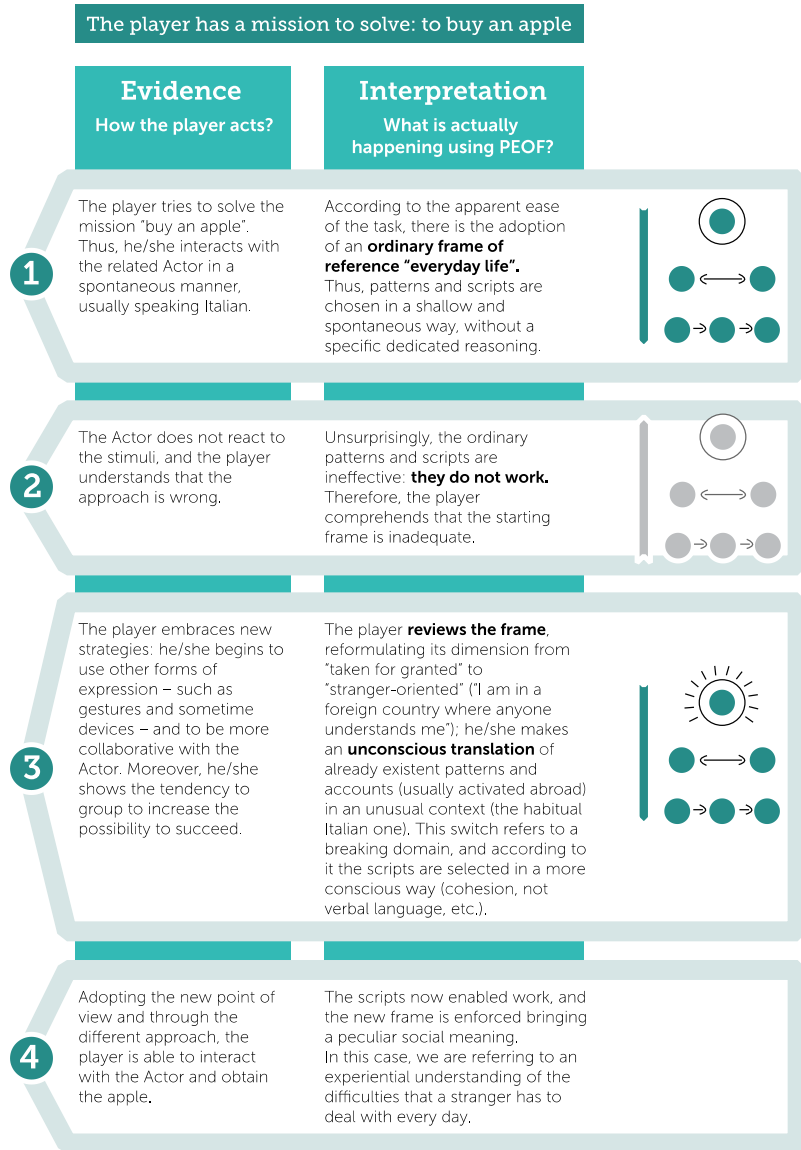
The player has a mission to solve: to buy an apple

| Evidence<br>How the player acts? | Interpretation<br>What is actually happening using PEOF? |
|---|---|
| 1 The player tries to solve the mission "buy an apple". Thus, he/she interacts with the related Actor in a spontaneous manner, usually speaking Italian. | According to the apparent ease of the task, there is the adoption of an **ordinary frame of reference "everyday life".** Thus, patterns and scripts are chosen in a shallow and spontaneous way, without a specific dedicated reasoning. |
| 2 The Actor does not react to the stimuli, and the player understands that the approach is wrong. | Unsurprisingly, the ordinary patterns and scripts are ineffective: **they do not work.** Therefore, the player comprehends that the starting frame is inadequate. |
| 3 The player embraces new strategies: he/she begins to use other forms of expression – such as gestures and sometime devices – and to be more collaborative with the Actor. Moreover, he/she shows the tendency to group to increase the possibility to succeed. | The player **reviews the frame**, reformulating its dimension from "taken for granted" to "stranger-oriented" ("I am in a foreign country where anyone understands me"); he/she makes an **unconscious translation** of already existent patterns and accounts (usually activated abroad) in an unusual context (the habitual Italian one). This switch refers to a breaking domain, and according to it the scripts are selected in a more conscious way (cohesion, not verbal language, etc.). |
| 4 Adopting the new point of view and through the different approach, the player is able to interact with the Actor and obtain the apple. | The scripts now enabled work, and the new frame is enforced bringing a peculiar social meaning. In this case, we are referring to an experiential understanding of the difficulties that a stranger has to deal with every day. |